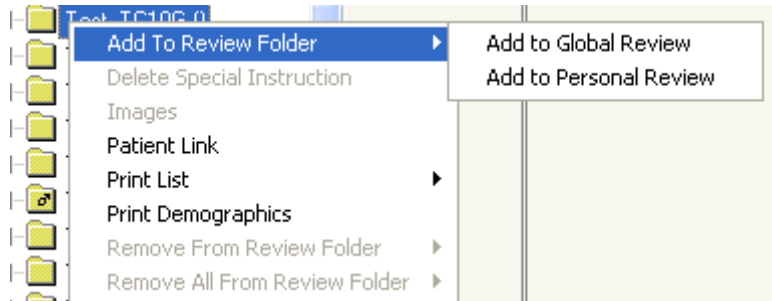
Test, TC10G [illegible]

Add To Review Folder
Delete Special Instruction
Images
Patient Link
Print List
Print Demographics
Remove From Review Folder
Remove All From Review Folder

Add to Global Review
Add to Personal Review